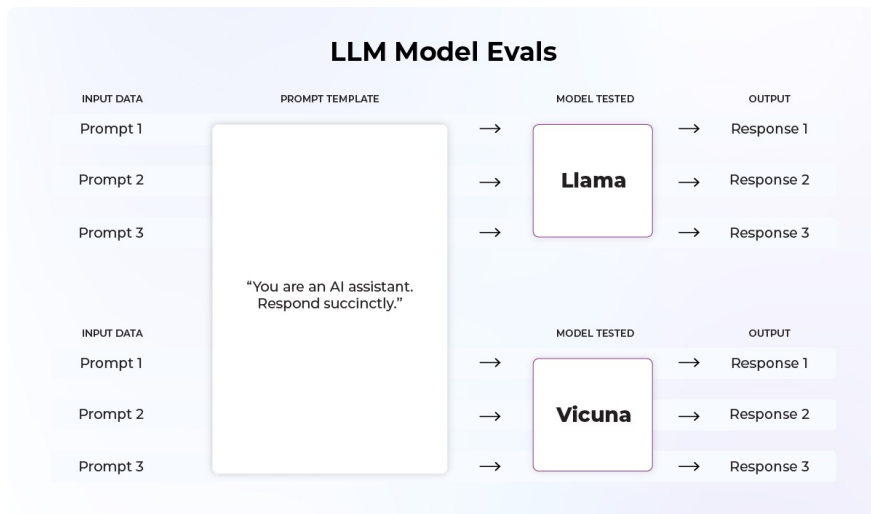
LLM Model Evals

INPUT DATA

PROMPT TEMPLATE

MODEL TESTED

OUTPUT

Prompt 1

Prompt 2

Prompt 3

→

→

→

Llama

→ Response 1

→ Response 2

→ Response 3

"You are an AI assistant. Respond succinctly."

INPUT DATA

MODEL TESTED

OUTPUT

Prompt 1

Prompt 2

Prompt 3

→

→

→

Vicuna

→ Response 1

→ Response 2

→ Response 3